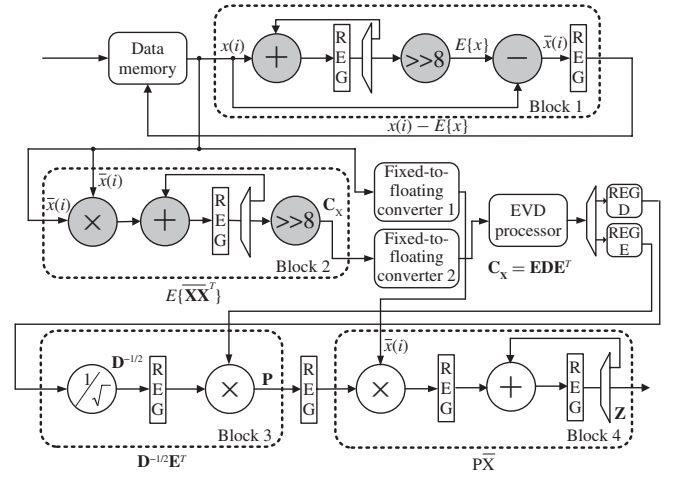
Data memory

$x(i)$

$+$

R E G

$>>8$

$E\{x\}$

$-$

$\bar{x}(i)$

R E G

Block 1

$x(i) - E\{x\}$

$\bar{x}(i)$

$\bar{x}(i)$

$\times$

$+$

R E G

$>>8$

$\mathbf{C}_x$

Block 2

$E\{\overline{\mathbf{X}}\overline{\mathbf{X}}^T\}$

Fixed-to-floating converter 1

Fixed-to-floating converter 2

EVD processor

$\mathbf{C_x} = \mathbf{EDE}^T$

REG D

REG E

$1/\sqrt{}$

$\mathbf{D}^{-1/2}$

R E G

$\times$

$\mathbf{P}$

R E G

Block 3

$\mathbf{D}^{-1/2}\mathbf{E}^T$

$\bar{x}(i)$

$\times$

R E G

$+$

R E G

$\mathbf{Z}$

Block 4

$\mathrm{P}\overline{\mathrm{X}}$